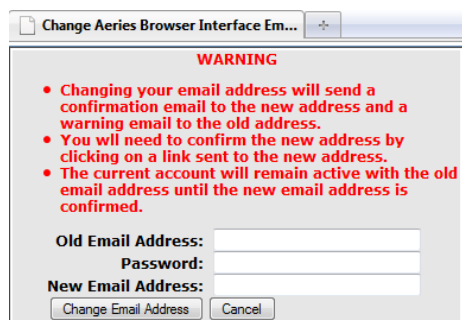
Change Aeries Browser Interface Em...

WARNING

- Changing your email address will send a confirmation email to the new address and a warning email to the old address.
- You wll need to confirm the new address by clicking on a link sent to the new address.
- The current account will remain active with the old email address until the new email address is confirmed.

Old Email Address:
Password:
New Email Address:

Change Email Address Cancel